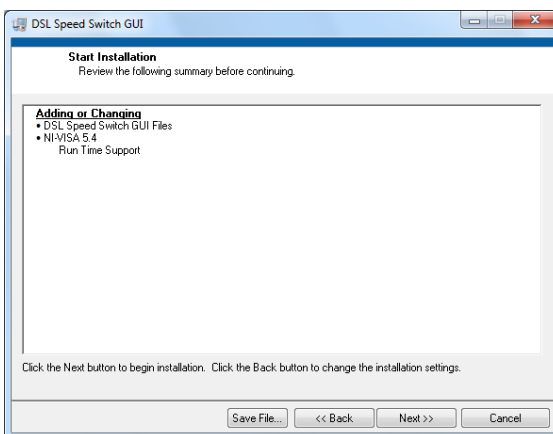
DSL Speed Switch GUI

Start Installation
Review the following summary before continuing.

Adding or Changing
• DSL Speed Switch GUI Files
• NI-VISA 5.4
Run Time Support

Click the Next button to begin installation. Click the Back button to change the installation settings.

Save File... | << Back | Next >> | Cancel